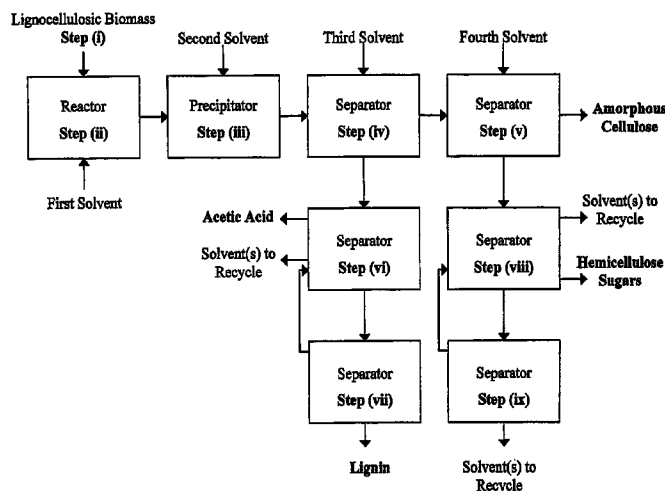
Lignocellulosic Biomass
Step (i)

Second Solvent

Third Solvent

Fourth Solvent

Reactor
Step (ii)

Precipitator
Step (iii)

Separator
Step (iv)

Separator
Step (v)

Amorphous Cellulose

First Solvent

Acetic Acid

Solvent(s) to Recycle

Separator
Step (vi)

Separator
Step (viii)

Solvent(s) to Recycle

Hemicellulose Sugars

Separator
Step (vii)

Separator
Step (ix)

Lignin

Solvent(s) to Recycle